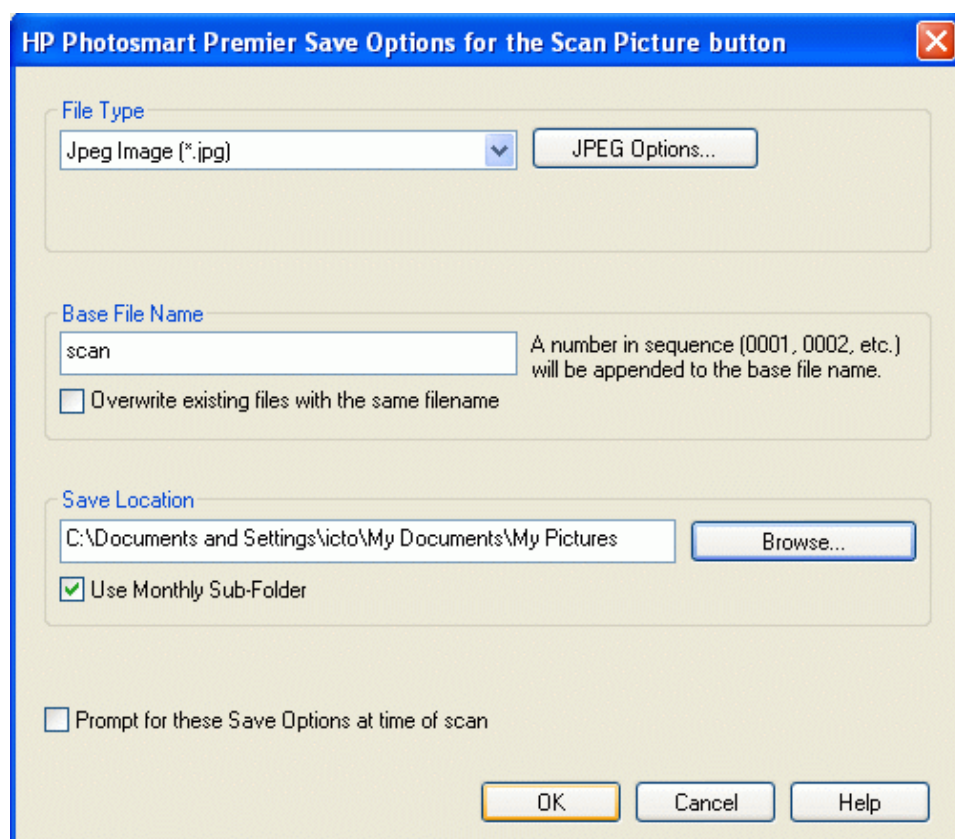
HP Photosmart Premier Save Options for the Scan Picture button

File Type

Jpeg Image (*.jpg)

JPEG Options...

Base File Name

scan

A number in sequence (0001, 0002, etc.) will be appended to the base file name.

Overwrite existing files with the same filename

Save Location

C:\Documents and Settings\icto\My Documents\My Pictures

Browse...

Use Monthly Sub-Folder

Prompt for these Save Options at time of scan

OK

Cancel

Help